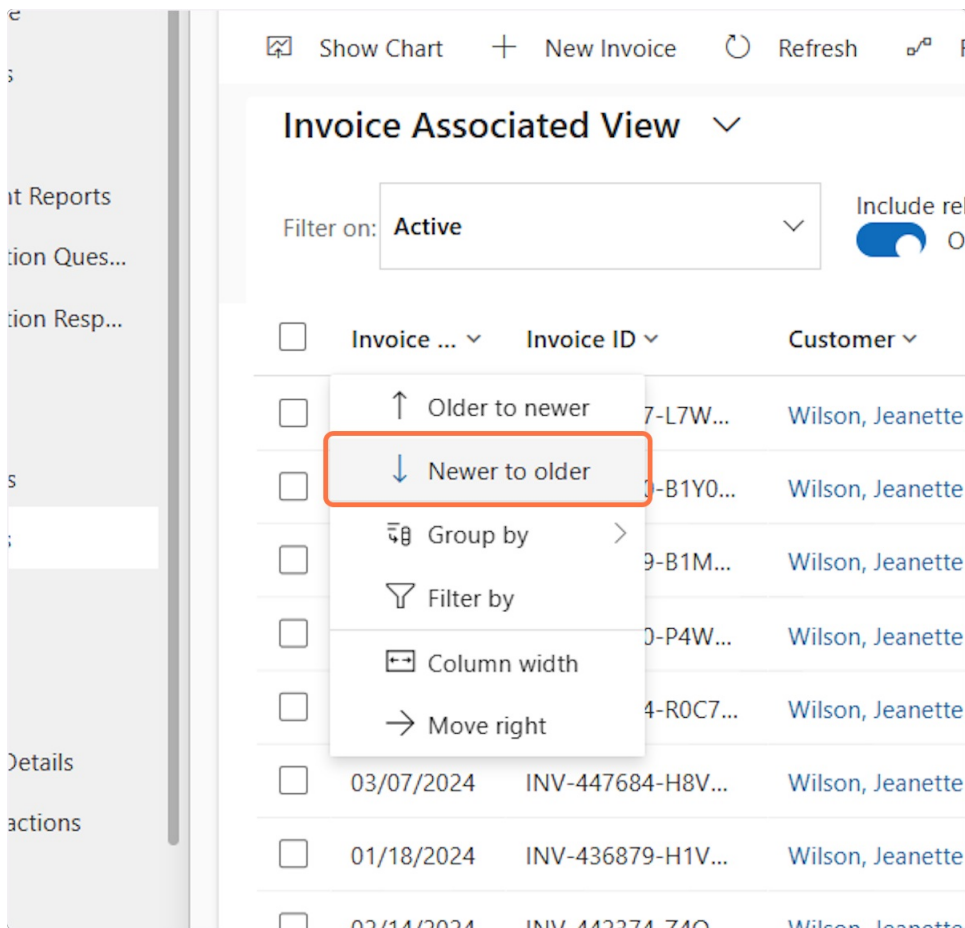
e
s
nt Reports
tion Ques...
tion Resp...
s
s
Details
actions

Show Chart + New Invoice Refresh F

Invoice Associated View

Filter on: Active

Include rel
O

| | Invoice ... | Invoice ID | Customer |
|---|---|---|---|
| | | 7-L7W... | Wilson, Jeanette |
| | | 0-B1Y0... | Wilson, Jeanette |
| | | 9-B1M... | Wilson, Jeanette |
| | | 0-P4W... | Wilson, Jeanette |
| | | 4-R0C7... | Wilson, Jeanette |
| | 03/07/2024 | INV-447684-H8V... | Wilson, Jeanette |
| | 01/18/2024 | INV-436879-H1V... | Wilson, Jeanette |
| | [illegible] | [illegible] | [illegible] |

Older to newer
Newer to older
Group by
Filter by
Column width
Move right